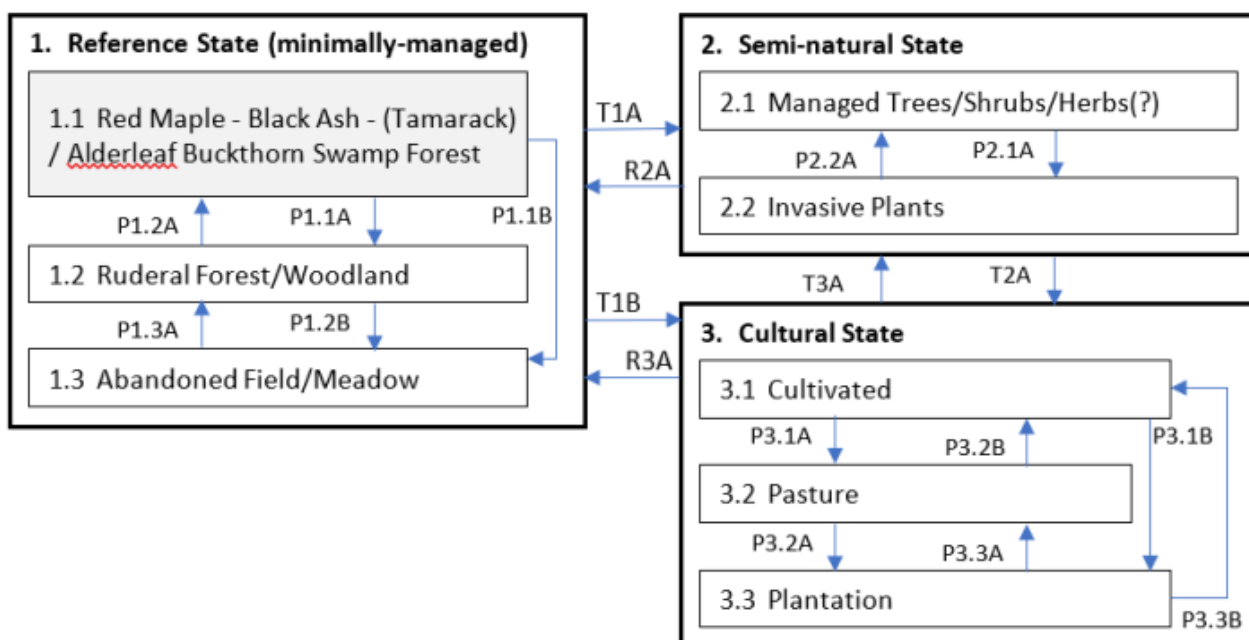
1. Reference State (minimally-managed)

1.1 Red Maple - Black Ash - (Tamarack) / Alderleaf Buckthorn Swamp Forest

P1.2A

P1.1A

P1.1B

1.2 Ruderal Forest/Woodland

P1.3A

P1.2B

1.3 Abandoned Field/Meadow

T1A

R2A

T1B

R3A

2. Semi-natural State

2.1 Managed Trees/Shrubs/Herbs(?)

P2.2A

P2.1A

2.2 Invasive Plants

T3A

T2A

3. Cultural State

3.1 Cultivated

P3.1A

P3.2B

P3.1B

3.2 Pasture

P3.2A

P3.3A

3.3 Plantation

P3.3B